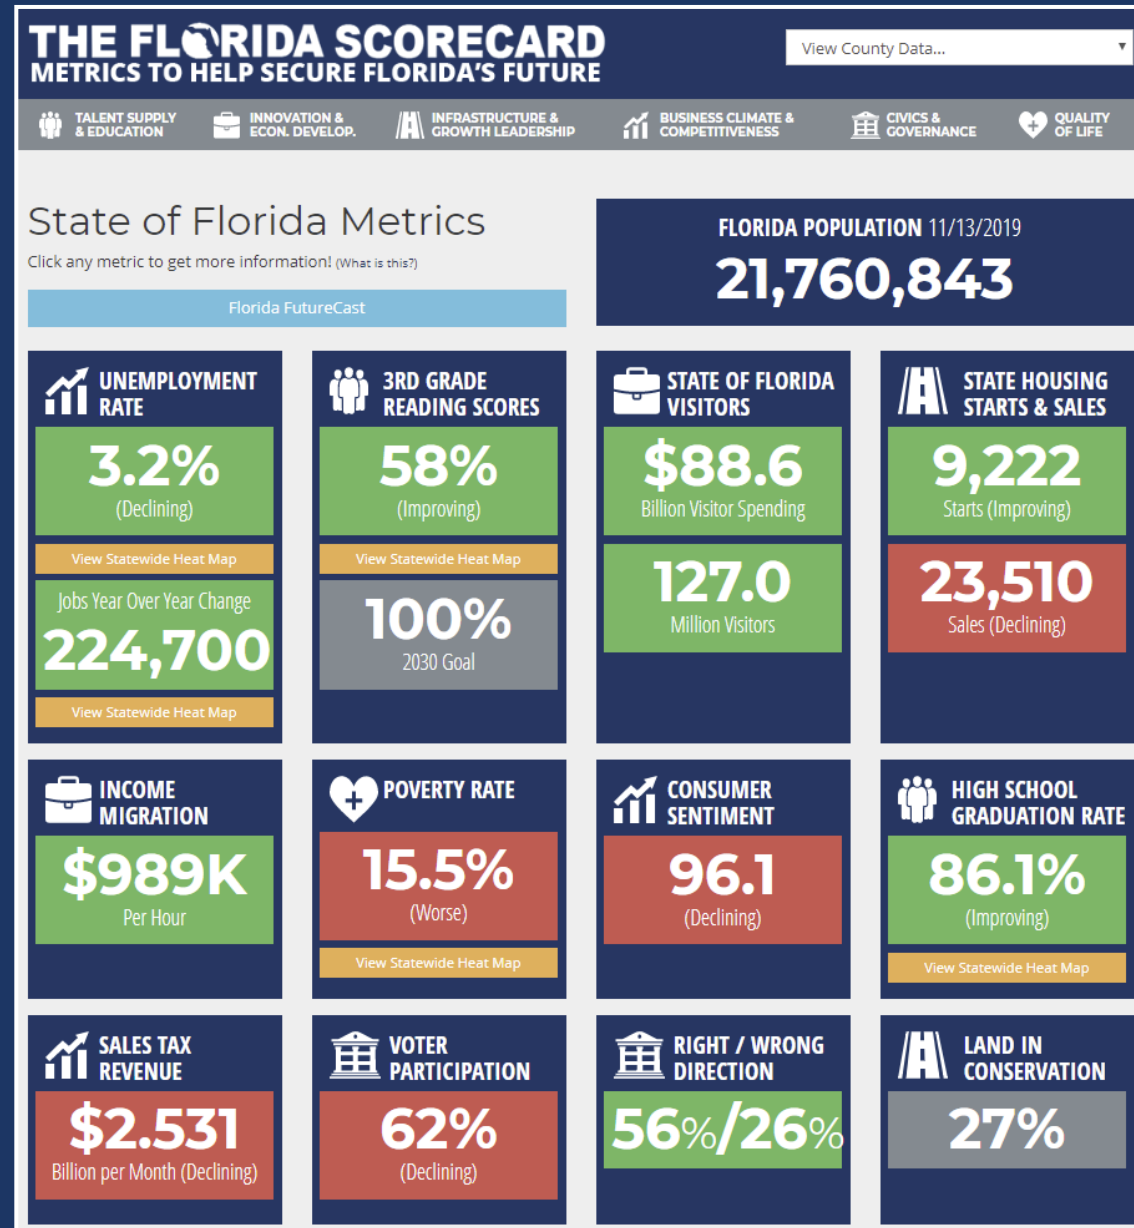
THE FLORIDA SCORECARD
METRICS TO HELP SECURE FLORIDA'S FUTURE

View County Data...

TALENT SUPPLY & EDUCATION
INNOVATION & ECON. DEVELOP.
INFRASTRUCTURE & GROWTH LEADERSHIP
BUSINESS CLIMATE & COMPETITIVENESS
CIVICS & GOVERNANCE
QUALITY OF LIFE

State of Florida Metrics
Click any metric to get more information! (What is this?)

Florida FutureCast

FLORIDA POPULATION 11/13/2019
21,760,843

UNEMPLOYMENT RATE
3.2%
(Declining)
View Statewide Heat Map
Jobs Year Over Year Change
224,700
View Statewide Heat Map

3RD GRADE READING SCORES
58%
(Improving)
View Statewide Heat Map
100%
2030 Goal

STATE OF FLORIDA VISITORS
$88.6
Billion Visitor Spending
127.0
Million Visitors

STATE HOUSING STARTS & SALES
9,222
Starts (Improving)
23,510
Sales (Declining)

INCOME MIGRATION
$989K
Per Hour

POVERTY RATE
15.5%
(Worse)
View Statewide Heat Map

CONSUMER SENTIMENT
96.1
(Declining)

HIGH SCHOOL GRADUATION RATE
86.1%
(Improving)
View Statewide Heat Map

SALES TAX REVENUE
$2.531
Billion per Month (Declining)

VOTER PARTICIPATION
62%
(Declining)

RIGHT / WRONG DIRECTION
56%/26%

LAND IN CONSERVATION
27%